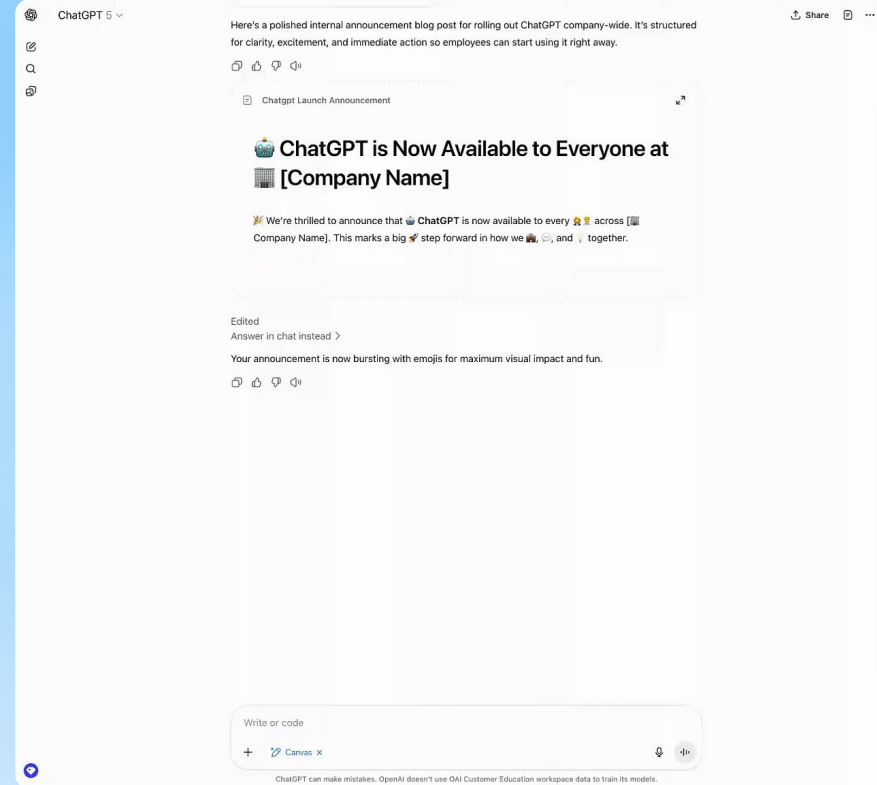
ChatGPT 5

Share

Here's a polished internal announcement blog post for rolling out ChatGPT company-wide. It's structured for clarity, excitement, and immediate action so employees can start using it right away.

Chatgpt Launch Announcement

🤖 ChatGPT is Now Available to Everyone at 🏢 [Company Name]

🎉 We're thrilled to announce that 🤖 **ChatGPT** is now available to every 👩‍💼👨‍💼 across [🏢 Company Name]. This marks a big 🚀 step forward in how we 💼, 💬, and 💡 together.

Edited
Answer in chat instead >

Your announcement is now bursting with emojis for maximum visual impact and fun.

Write or code

Canvas ×

ChatGPT can make mistakes. OpenAI doesn't use OAI Customer Education workspace data to train its models.